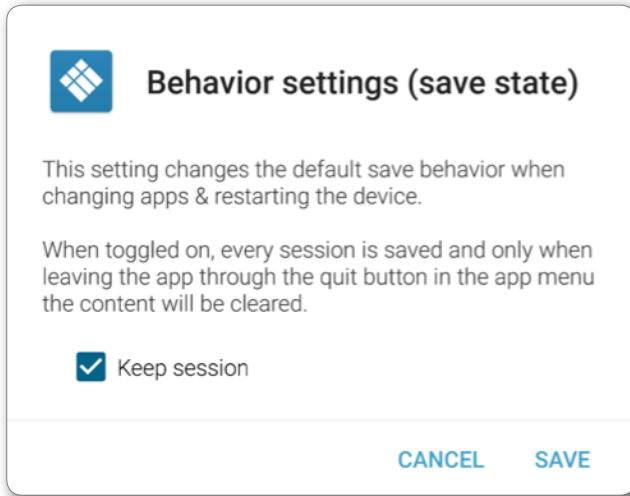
Behavior settings (save state)

This setting changes the default save behavior when changing apps & restarting the device.

When toggled on, every session is saved and only when leaving the app through the quit button in the app menu the content will be cleared.

Keep session

CANCEL SAVE